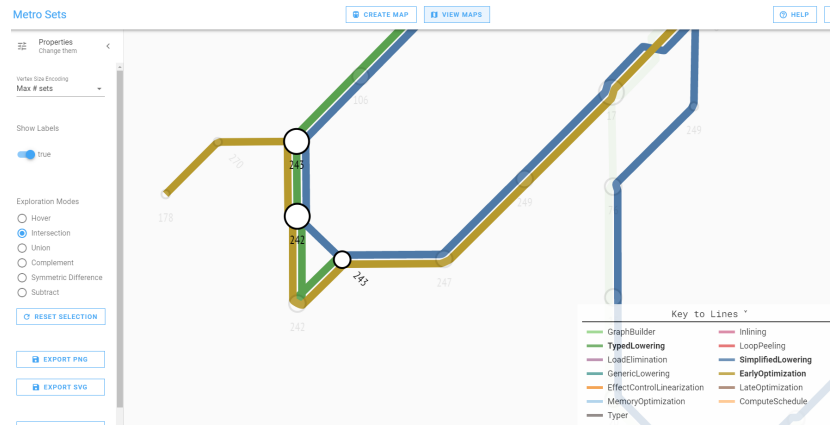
Metro Sets

CREATE MAP

VIEW MAPS

HELP

Properties
Change them

Vertex Size Encoding
Max # sets

Show Labels

true

Exploration Modes

Hover

Intersection

Union

Complement

Symmetric Difference

Subtract

RESET SELECTION

EXPORT PNG

EXPORT SVG

106

270

178

245

242

243

247

242

249

17

248

Key to Lines

GraphBuilder

TypedLowering

LoadElimination

GenericLowering

EffectControlLinearization

MemoryOptimization

Typer

Inlining

LoopPeeling

SimplifiedLowering

EarlyOptimization

LateOptimization

ComputeSchedule